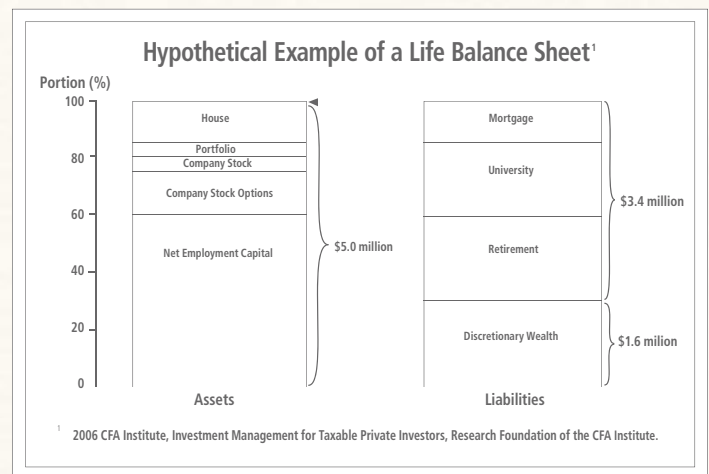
Hypothetical Example of a Life Balance Sheet$^1$

Portion (%)

100
80
60
40
20
0

House
Portfolio
Company Stock
Company Stock Options
Net Employment Capital

$5.0 million

Mortgage
University
Retirement
Discretionary Wealth

$3.4 million

$1.6 milion

Assets

Liabilities

$^1$ 2006 CFA Institute, Investment Management for Taxable Private Investors, Research Foundation of the CFA Institute.